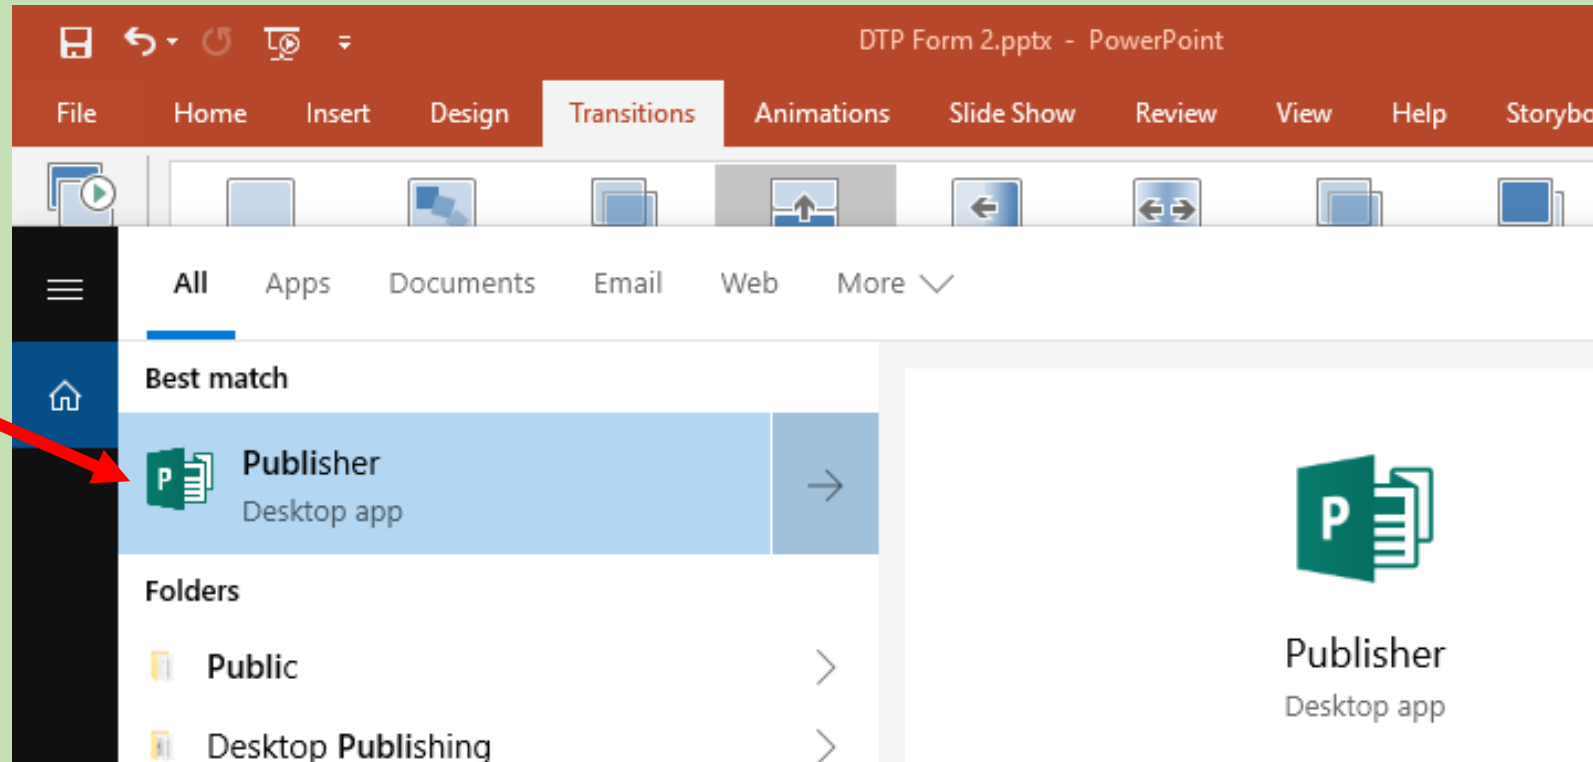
DTP Form 2.pptx - PowerPoint

File Home Insert Design Transitions Animations Slide Show Review View Help Storybo

All Apps Documents Email Web More

Best match

Publisher
Desktop app

Folders

Public

Desktop Publishing

Publisher
Desktop app